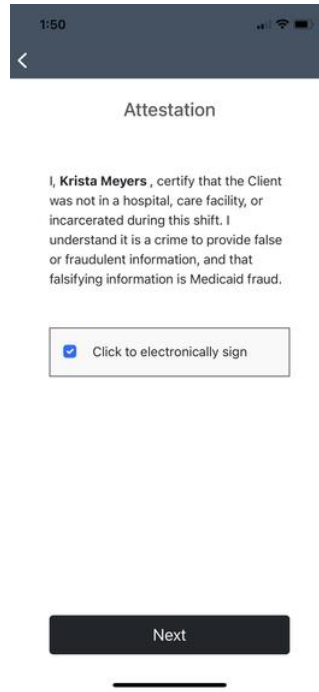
1:50

<

Attestation

I, **Krista Meyers** , certify that the Client was not in a hospital, care facility, or incarcerated during this shift. I understand it is a crime to provide false or fraudulent information, and that falsifying information is Medicaid fraud.

Click to electronically sign

Next